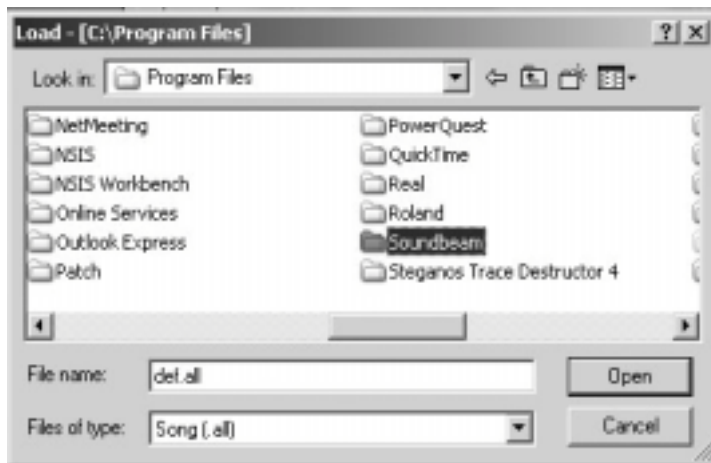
Load - [C:\Program Files]

? X

Look in: Program Files

NetMeeting
NSIS
NSIS Workbench
Online Services
Outlook Express
Patch

PowerQuest
QuickTime
Real
Roland
Soundbeam
Steganos Trace Destructor 4

File name: def.all

Open

Files of type: Song (.all)

Cancel